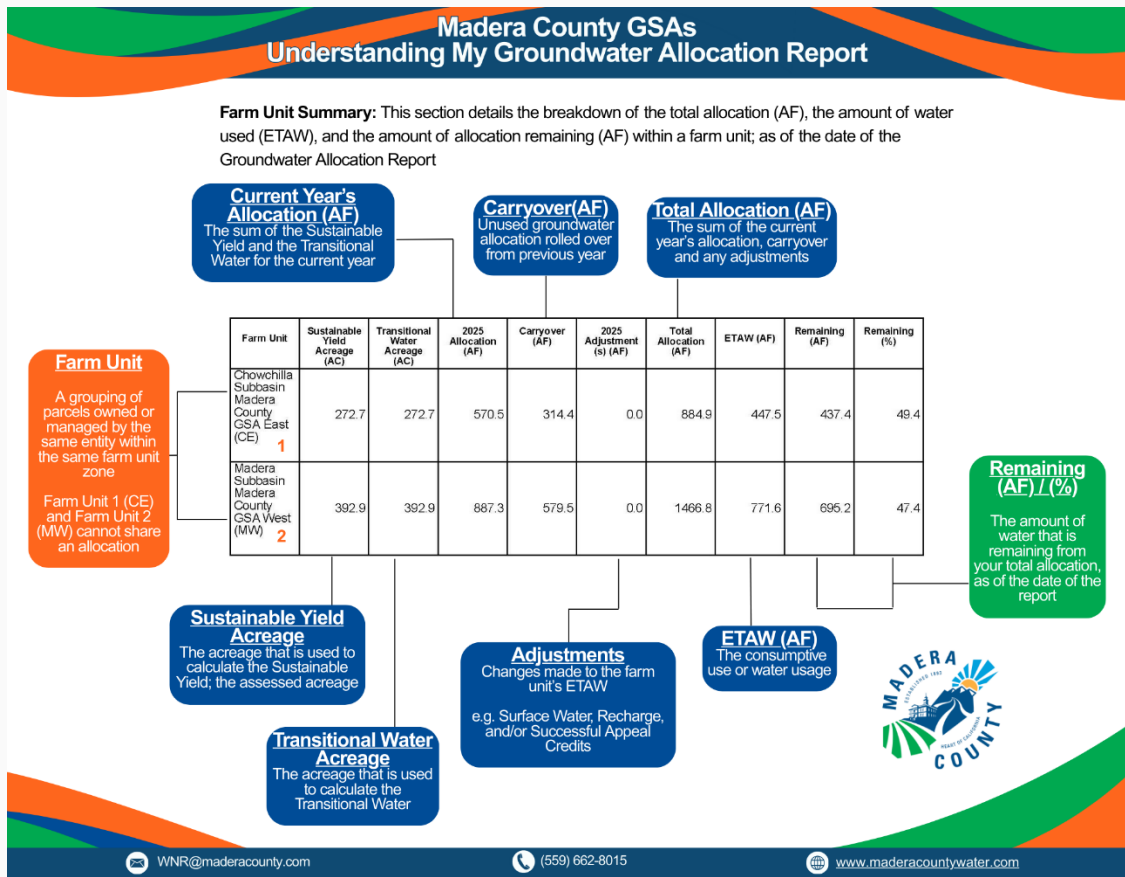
Madera County GSAs
Understanding My Groundwater Allocation Report

Farm Unit Summary: This section details the breakdown of the total allocation (AF), the amount of water used (ETAW), and the amount of allocation remaining (AF) within a farm unit; as of the date of the Groundwater Allocation Report

Current Year's Allocation (AF)
The sum of the Sustainable Yield and the Transitional Water for the current year

Carryover(AF)
Unused groundwater allocation rolled over from previous year

Total Allocation (AF)
The sum of the current year's allocation, carryover and any adjustments

Farm Unit
A grouping of parcels owned or managed by the same entity within the same farm unit zone

Farm Unit 1 (CE) and Farm Unit 2 (MW) cannot share an allocation

| Farm Unit | Sustainable Yield Acreage (AC) | Transitional Water Acreage (AC) | 2025 Allocation (AF) | Carryover (AF) | 2025 Adjustment (s) (AF) | Total Allocation (AF) | ETAW (AF) | Remaining (AF) | Remaining (%) |
|---|---|---|---|---|---|---|---|---|---|
| Chowchilla Subbasin Madera County GSA East (CE) 1 | 272.7 | 272.7 | 570.5 | 314.4 | 0.0 | 884.9 | 447.5 | 437.4 | 49.4 |
| Madera Subbasin Madera County GSA West (MW) 2 | 392.9 | 392.9 | 887.3 | 579.5 | 0.0 | 1466.8 | 771.6 | 695.2 | 47.4 |

Remaining (AF) / (%)
The amount of water that is remaining from your total allocation, as of the date of the report

Sustainable Yield Acreage
The acreage that is used to calculate the Sustainable Yield; the assessed acreage

Adjustments
Changes made to the farm unit's ETAW

e.g. Surface Water, Recharge, and/or Successful Appeal Credits

ETAW (AF)
The consumptive use or water usage

Transitional Water Acreage
The acreage that is used to calculate the Transitional Water

MADERA COUNTY
ESTABLISHED 1893
HEART OF CALIFORNIA

WNR@maderacounty.com
(559) 662-8015
www.maderacountywater.com